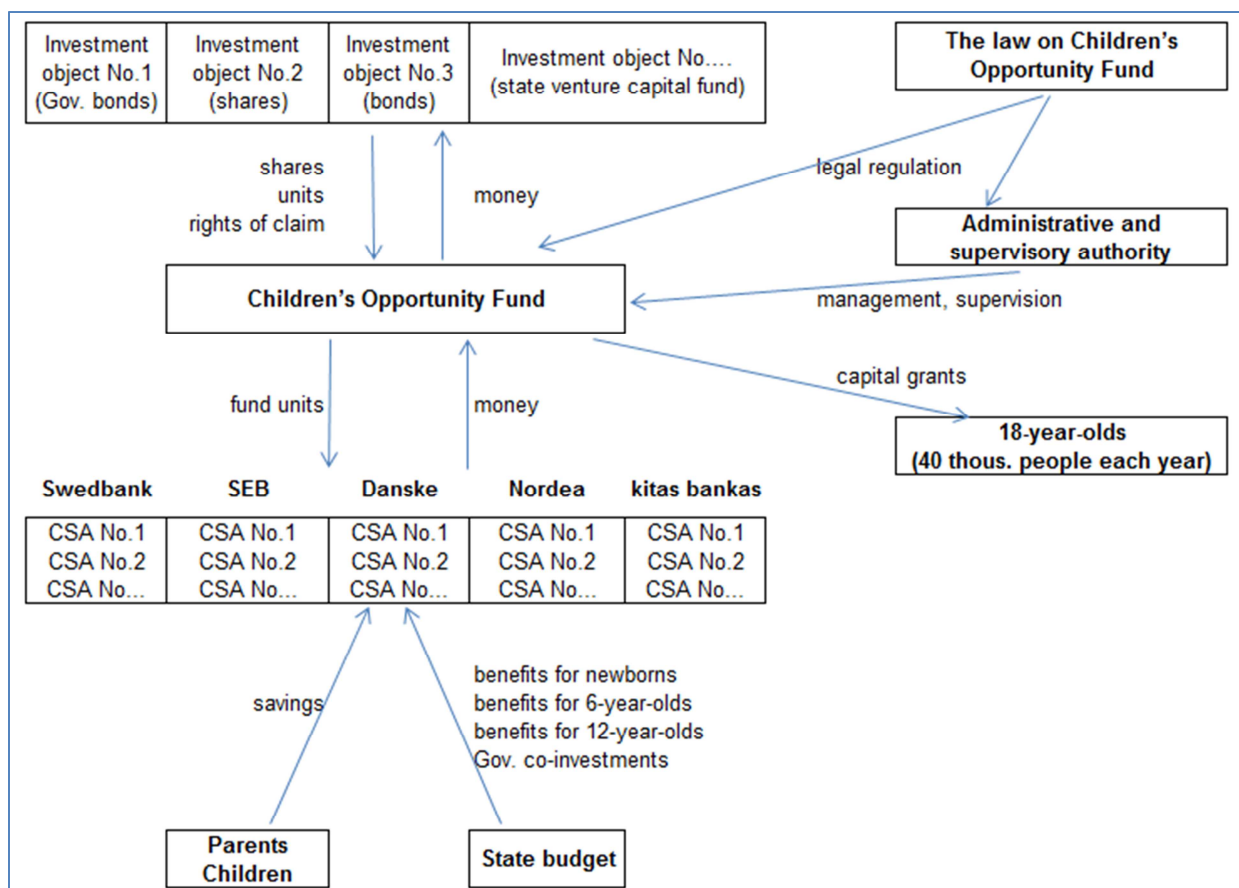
| Investment object No.1 (Gov. bonds) | Investment object No.2 (shares) | Investment object No.3 (bonds) | Investment object No.... (state venture capital fund) |
|---|---|---|---|

The law on Children's Opportunity Fund

shares
units
rights of claim

money

legal regulation

Administrative and supervisory authority

Children's Opportunity Fund

management, supervision

capital grants

fund units

money

18-year-olds (40 thous. people each year)

| Swedbank | SEB | Danske | Nordea | kitas bankas |
|---|---|---|---|---|
| CSA No.1 CSA No.2 CSA No... | CSA No.1 CSA No.2 CSA No... | CSA No.1 CSA No.2 CSA No... | CSA No.1 CSA No.2 CSA No... | CSA No.1 CSA No.2 CSA No... |

savings

benefits for newborns
benefits for 6-year-olds
benefits for 12-year-olds
Gov. co-investments

Parents
Children

State budget